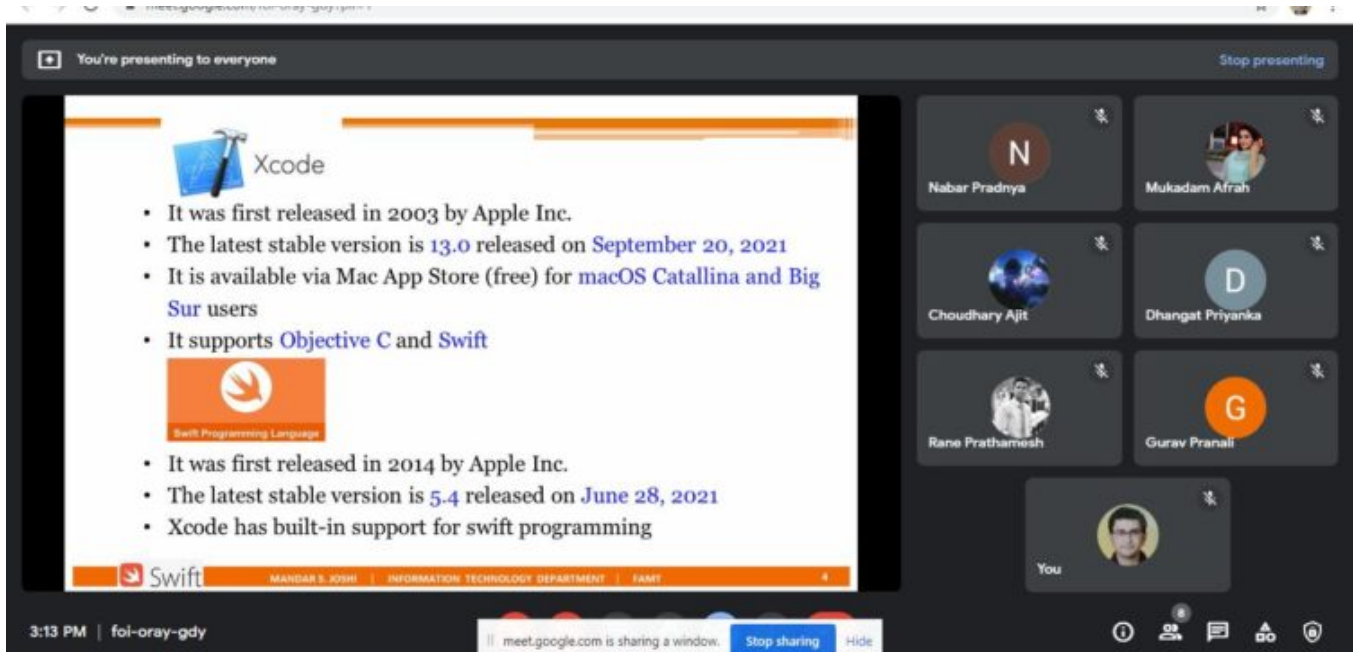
meet.google.com/foi-oray-gdy?pli=1

You're presenting to everyone

Stop presenting

Xcode

- It was first released in 2003 by Apple Inc.
- The latest stable version is 13.0 released on September 20, 2021
- It is available via Mac App Store (free) for macOS Catallina and Big Sur users
- It supports Objective C and Swift

Swift Programming Language

- It was first released in 2014 by Apple Inc.
- The latest stable version is 5.4 released on June 28, 2021
- Xcode has built-in support for swift programming

Swift MANDAR S. JOSHI | INFORMATION TECHNOLOGY DEPARTMENT | FAMT 4

N

Nabar Pradnya

Mukadam Afrah

Choudhary Ajit

D

Dhangat Priyanka

Rane Prathamesh

G

Gurav Pranali

You

3:13 PM | foi-oray-gdy

meet.google.com is sharing a window. Stop sharing Hide

8